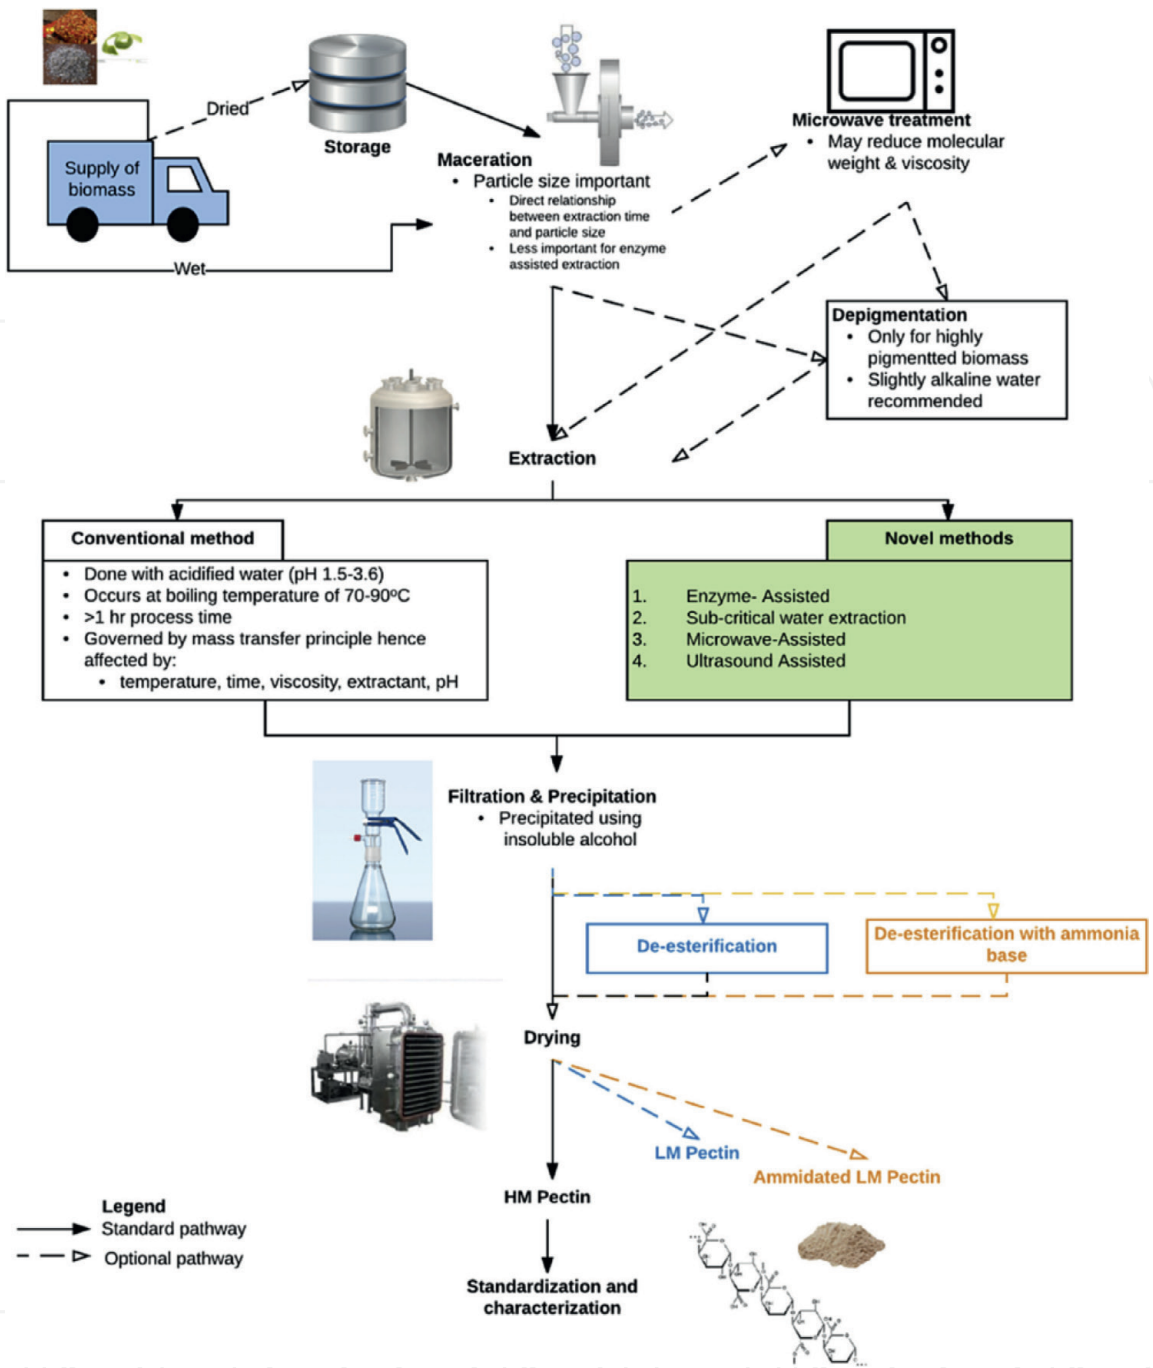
Dried

Supply of biomass

Storage

Wet

Maceration
• Particle size important
• Direct relationship between extraction time and particle size
• Less important for enzyme assisted extraction

Microwave treatment
• May reduce molecular weight & viscosity

Depigmentation
• Only for highly pigmentted biomass
• Slightly alkaline water recommended

Extraction

Conventional method
• Done with acidified water (pH 1.5-3.6)
• Occurs at boiling temperature of 70-90ºC
• >1 hr process time
• Governed by mass transfer principle hence affected by:
• temperature, time, viscosity, extractant, pH

Novel methods
1. Enzyme- Assisted
2. Sub-critical water extraction
3. Microwave-Assisted
4. Ultrasound Assisted

Filtration & Precipitation
• Precipitated using insoluble alcohol

De-esterification

De-esterification with ammonia base

Drying

LM Pectin

Ammidated LM Pectin

HM Pectin

Standardization and characterization

Legend
Standard pathway
Optional pathway